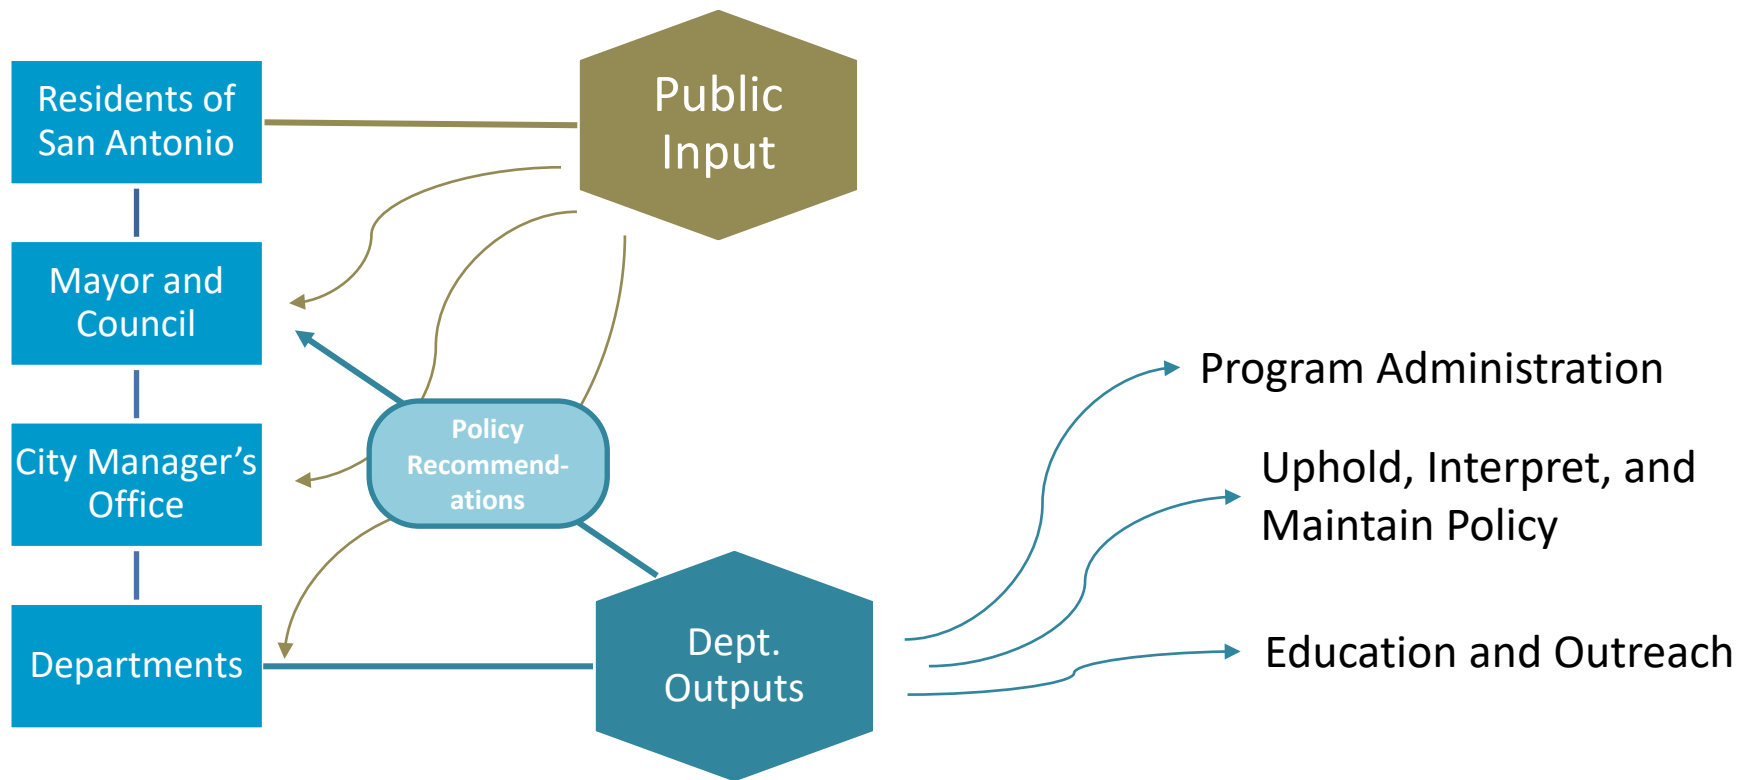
Residents of San Antonio

Mayor and Council

City Manager’s Office

Departments

Public Input

Policy Recommend-ations

Dept. Outputs

Program Administration

Uphold, Interpret, and Maintain Policy

Education and Outreach